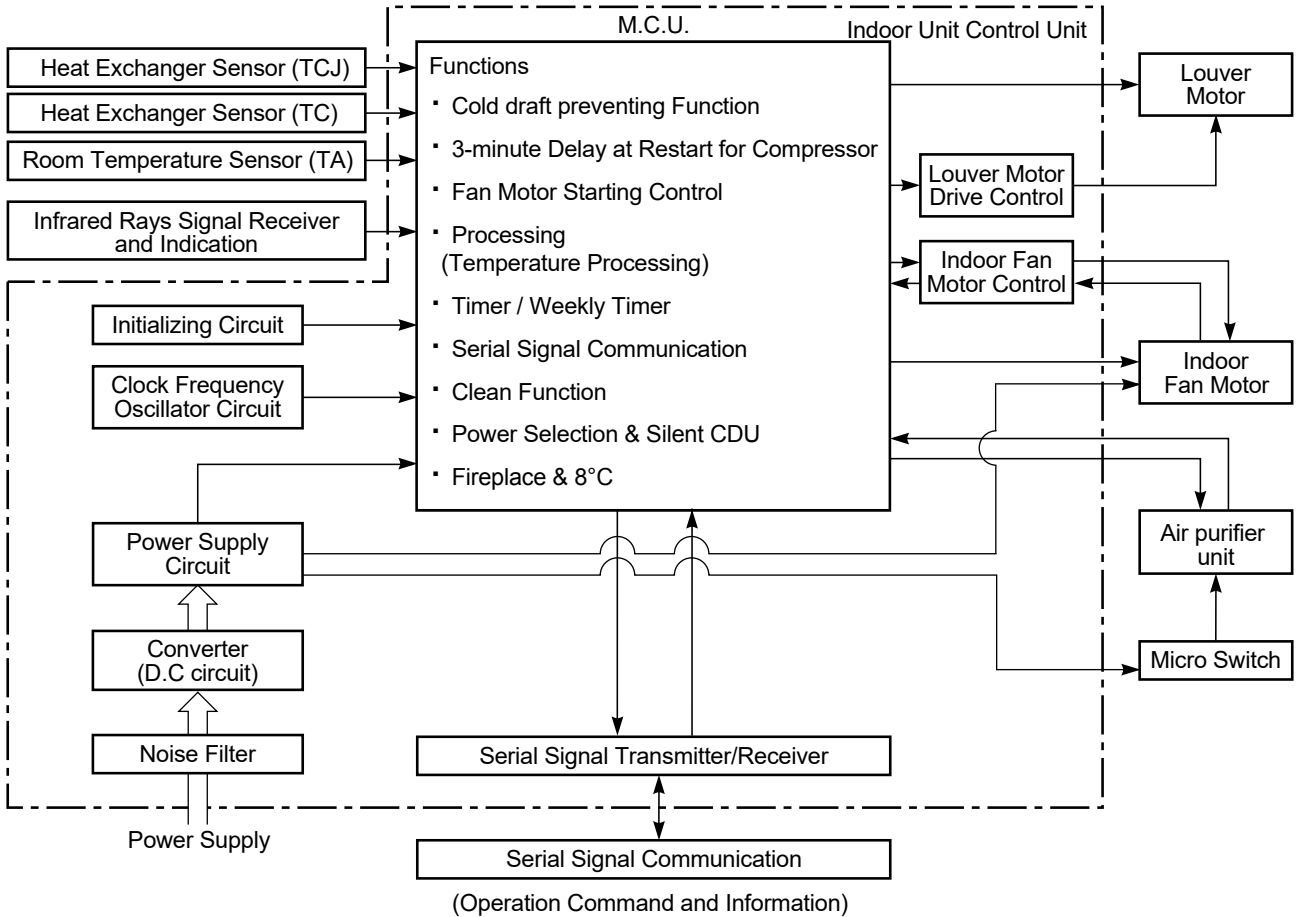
M.C.U.

Indoor Unit Control Unit

Heat Exchanger Sensor (TCJ)

Heat Exchanger Sensor (TC)

Room Temperature Sensor (TA)

Infrared Rays Signal Receiver and Indication

Functions
・Cold draft preventing Function
・3-minute Delay at Restart for Compressor
・Fan Motor Starting Control
・Processing (Temperature Processing)
・Timer / Weekly Timer
・Serial Signal Communication
・Clean Function
・Power Selection & Silent CDU
・Fireplace & 8°C

Louver Motor

Louver Motor Drive Control

Indoor Fan Motor Control

Indoor Fan Motor

Initializing Circuit

Clock Frequency Oscillator Circuit

Air purifier unit

Power Supply Circuit

Converter (D.C circuit)

Micro Switch

Noise Filter

Serial Signal Transmitter/Receiver

Power Supply

Serial Signal Communication

(Operation Command and Information)